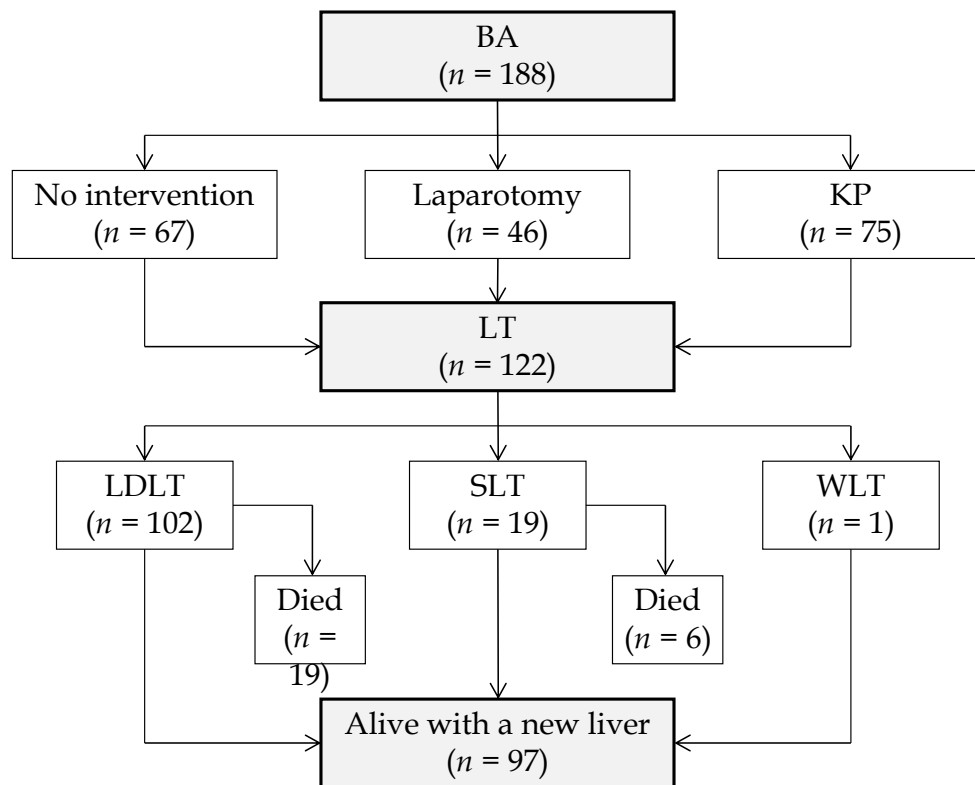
BA
($n$ = 188)

No intervention
($n$ = 67)

Laparotomy
($n$ = 46)

KP
($n$ = 75)

LT
($n$ = 122)

LDLT
($n$ = 102)

Died
($n$ = 19)

SLT
($n$ = 19)

Died
($n$ = 6)

WLT
($n$ = 1)

Alive with a new liver
($n$ = 97)